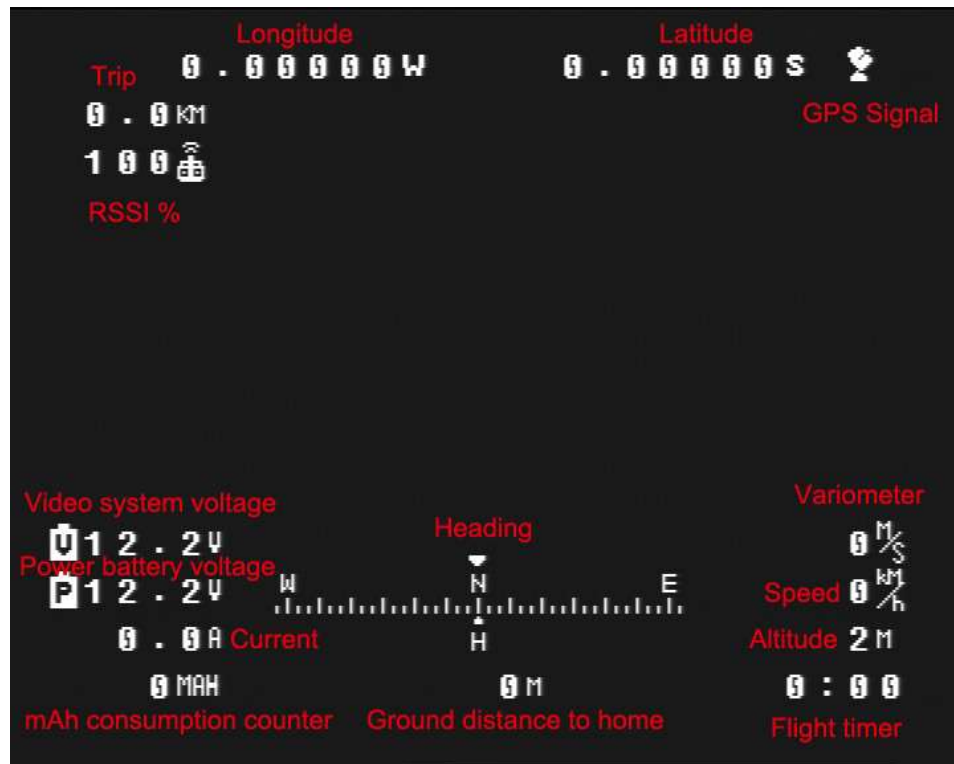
Longitude

Latitude

Trip

0.00000W

0.00000S

0.0KM

GPS Signal

100

RSSI %

Video system voltage

Variometer

Heading

V12.2V

0 M/S

Power battery voltage

P12.2V

W

N

E

Speed 0 KM/h

0.0A Current

H

Altitude 2M

0MAH

0M

0:00

mAh consumption counter

Ground distance to home

Flight timer